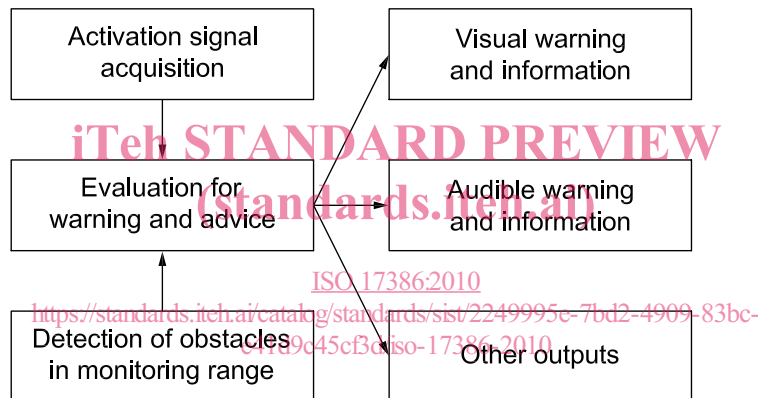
Activation signal acquisition

Visual warning and information

iTeh STANDARD PREVIEW

Evaluation for warning and advice

(standards.iteh.ai)

Audible warning and information

ISO 17386:2010

https://standards.iteh.ai/catalog/standards/sist/2249995e-7bd2-4909-83bc-c41d9c45cf3d/iso-17386-2010

Detection of obstacles in monitoring range

Other outputs